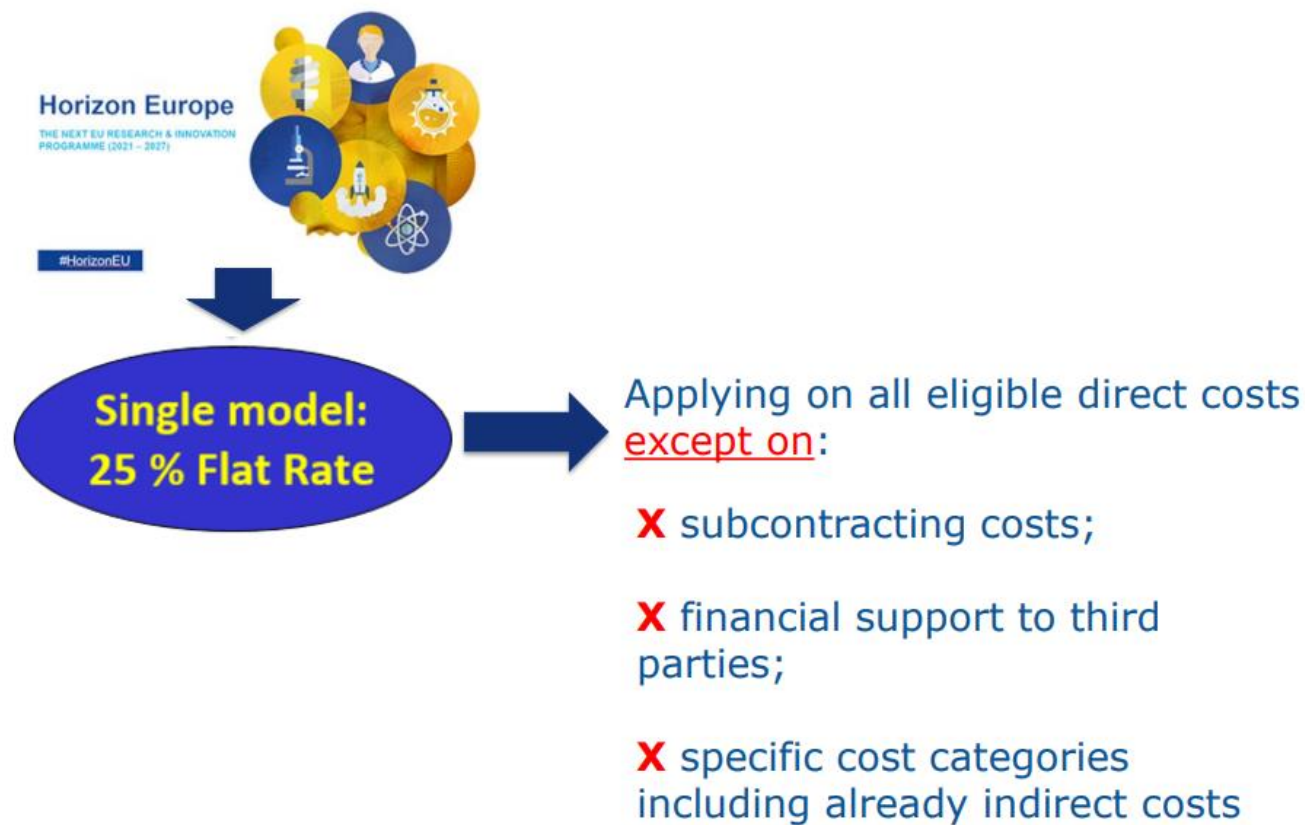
Horizon Europe

THE NEXT EU RESEARCH & INNOVATION PROGRAMME (2021 – 2027)

#HorizonEU

Single model: 25 % Flat Rate

Applying on all eligible direct costs except on:

X subcontracting costs;

X financial support to third parties;

X specific cost categories including already indirect costs